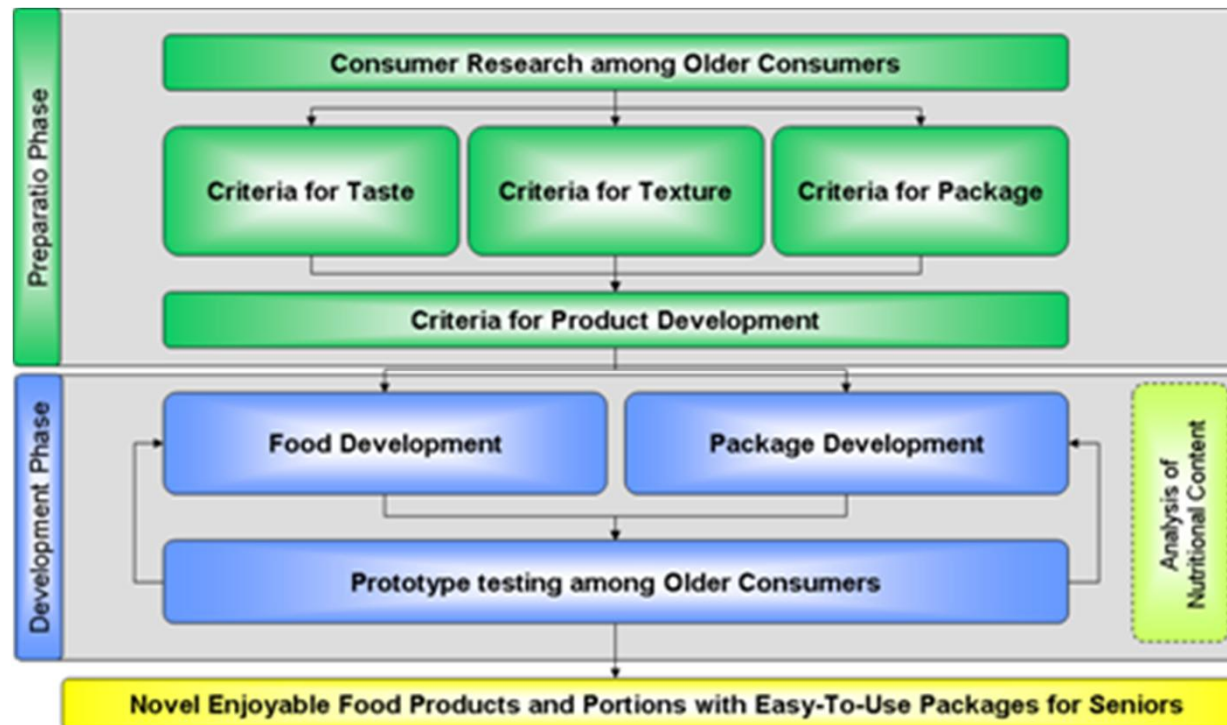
Preparatio Phase

Consumer Research among Older Consumers

Criteria for Taste

Criteria for Texture

Criteria for Package

Criteria for Product Development

Development Phase

Food Development

Package Development

Analysis of Nutritional Content

Prototype testing among Older Consumers

Novel Enjoyable Food Products and Portions with Easy-To-Use Packages for Seniors